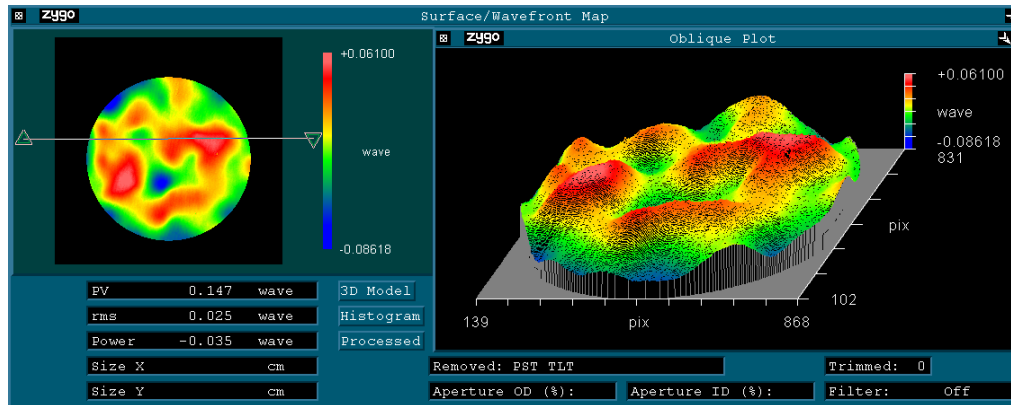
zygo
Surface/Wavefront Map

+0.06100
wave
-0.08618

zygo
Oblique Plot

+0.06100
wave
-0.08618
831

pix
102
139
pix
868

| PV | 0.147 | wave |
|---|---|---|
| rms | 0.025 | wave |
| Power | -0.035 | wave |
| Size X | | cm |
| Size Y | | cm |

3D Model
Histogram
Processed

Removed: PST TLT
Trimmed: 0
Aperture OD (%):
Aperture ID (%):
Filter: Off